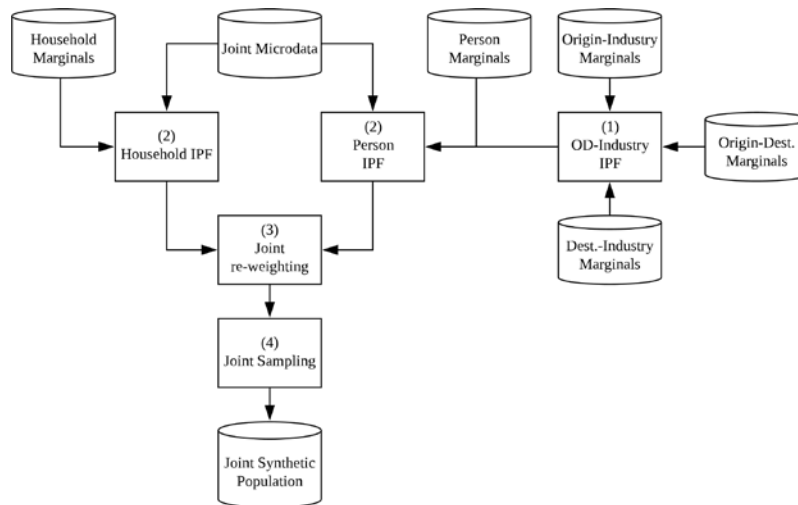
Household Marginals

Joint Microdata

Person Marginals

Origin-Industry Marginals

(2)
Household IPF

(2)
Person IPF

(1)
OD-Industry IPF

Origin-Dest. Marginals

Dest.-Industry Marginals

(3)
Joint re-weighting

(4)
Joint Sampling

Joint Synthetic Population